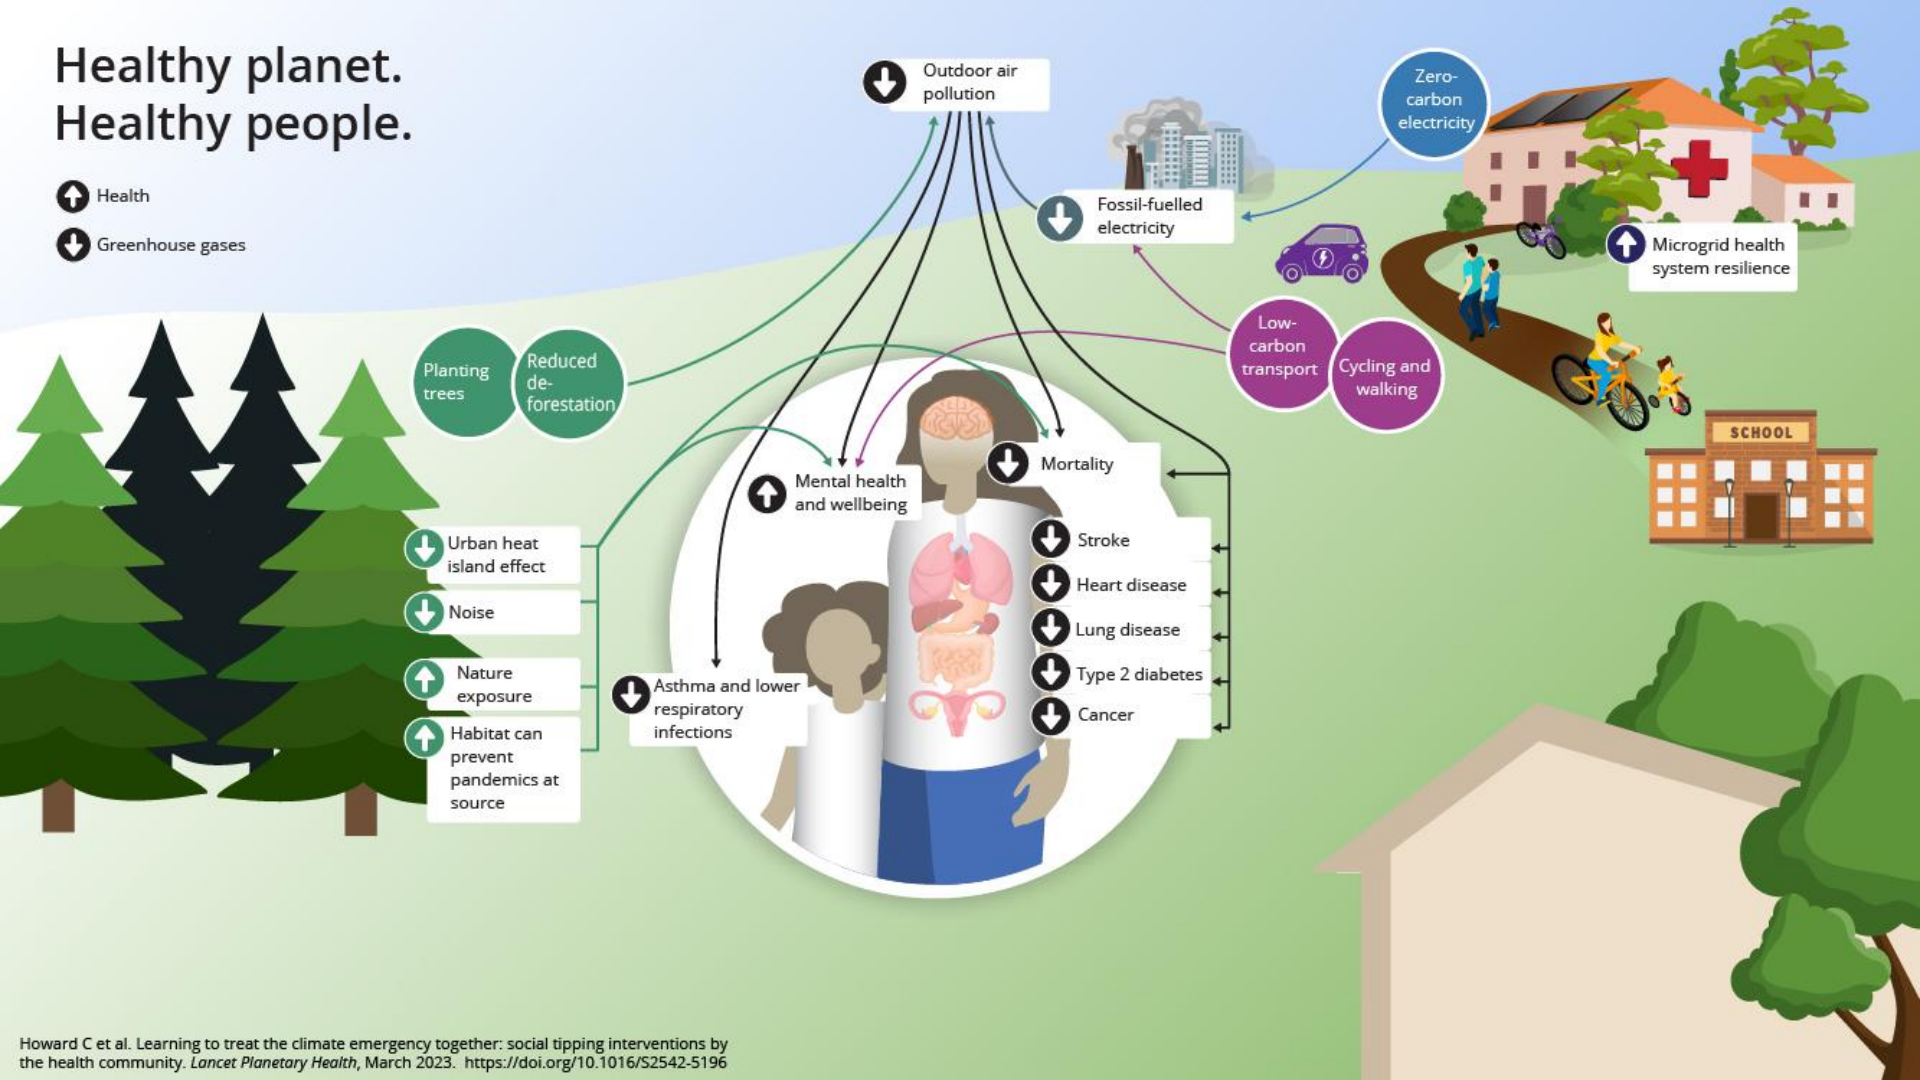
Healthy planet.
Healthy people.

Health

Greenhouse gases

Outdoor air pollution

Zero-carbon electricity

Fossil-fuelled electricity

Microgrid health system resilience

Low-carbon transport

Cycling and walking

SCHOOL

Planting trees

Reduced de-forestation

Mental health and wellbeing

Mortality

Stroke

Heart disease

Lung disease

Type 2 diabetes

Cancer

Urban heat island effect

Noise

Nature exposure

Habitat can prevent pandemics at source

Asthma and lower respiratory infections

Howard C et al. Learning to treat the climate emergency together: social tipping interventions by the health community. *Lancet Planetary Health*, March 2023. https://doi.org/10.1016/S2542-5196